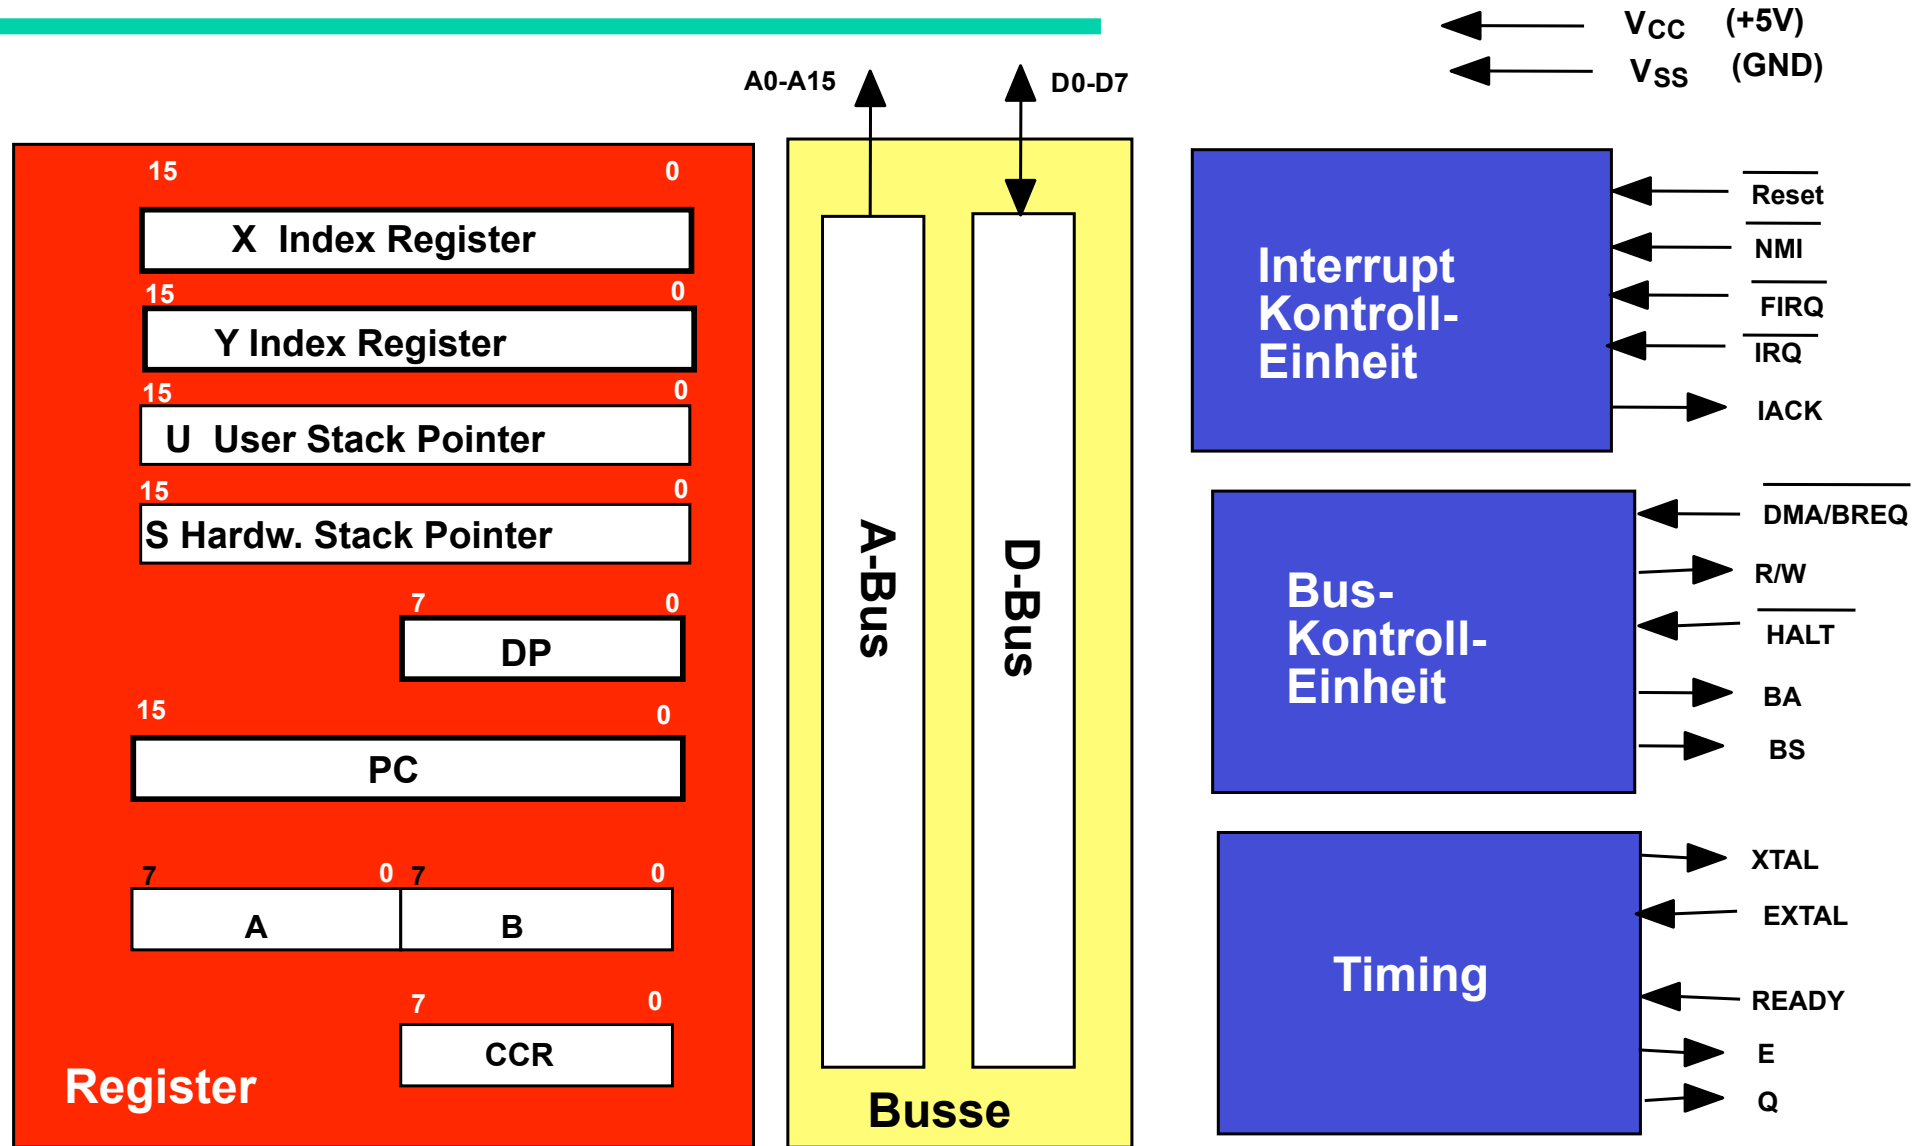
$V_{CC}$ (+5V)
$V_{SS}$ (GND)

A0-A15
D0-D7

15 0
X Index Register
15 0
Y Index Register
15 0
U User Stack Pointer
15 0
S Hardw. Stack Pointer
7 0
DP
15 0
PC
7 0 7 0
A B
7 0
CCR
Register

A-Bus
D-Bus
Busse

Interrupt Kontroll-Einheit
$\overline{\text{Reset}}$
$\overline{\text{NMI}}$
$\overline{\text{FIRQ}}$
$\overline{\text{IRQ}}$
IACK

Bus-Kontroll-Einheit
$\overline{\text{DMA/BREQ}}$
R/W
$\overline{\text{HALT}}$
BA
BS

Timing
XTAL
EXTAL
READY
E
Q